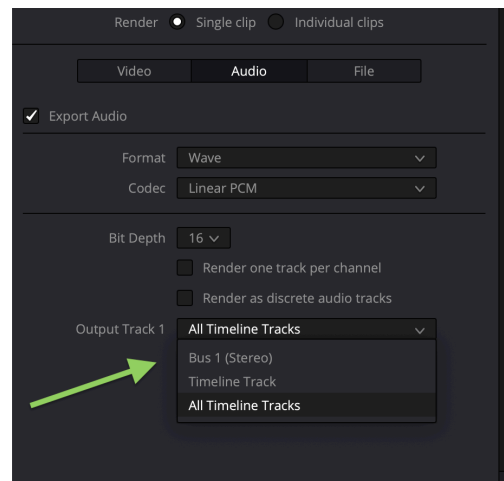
Render Single clip Individual clips

Video Audio File

Export Audio

Format Wave

Codec Linear PCM

Bit Depth 16

Render one track per channel

Render as discrete audio tracks

Output Track 1 All Timeline Tracks

Bus 1 (Stereo)

Timeline Track

All Timeline Tracks